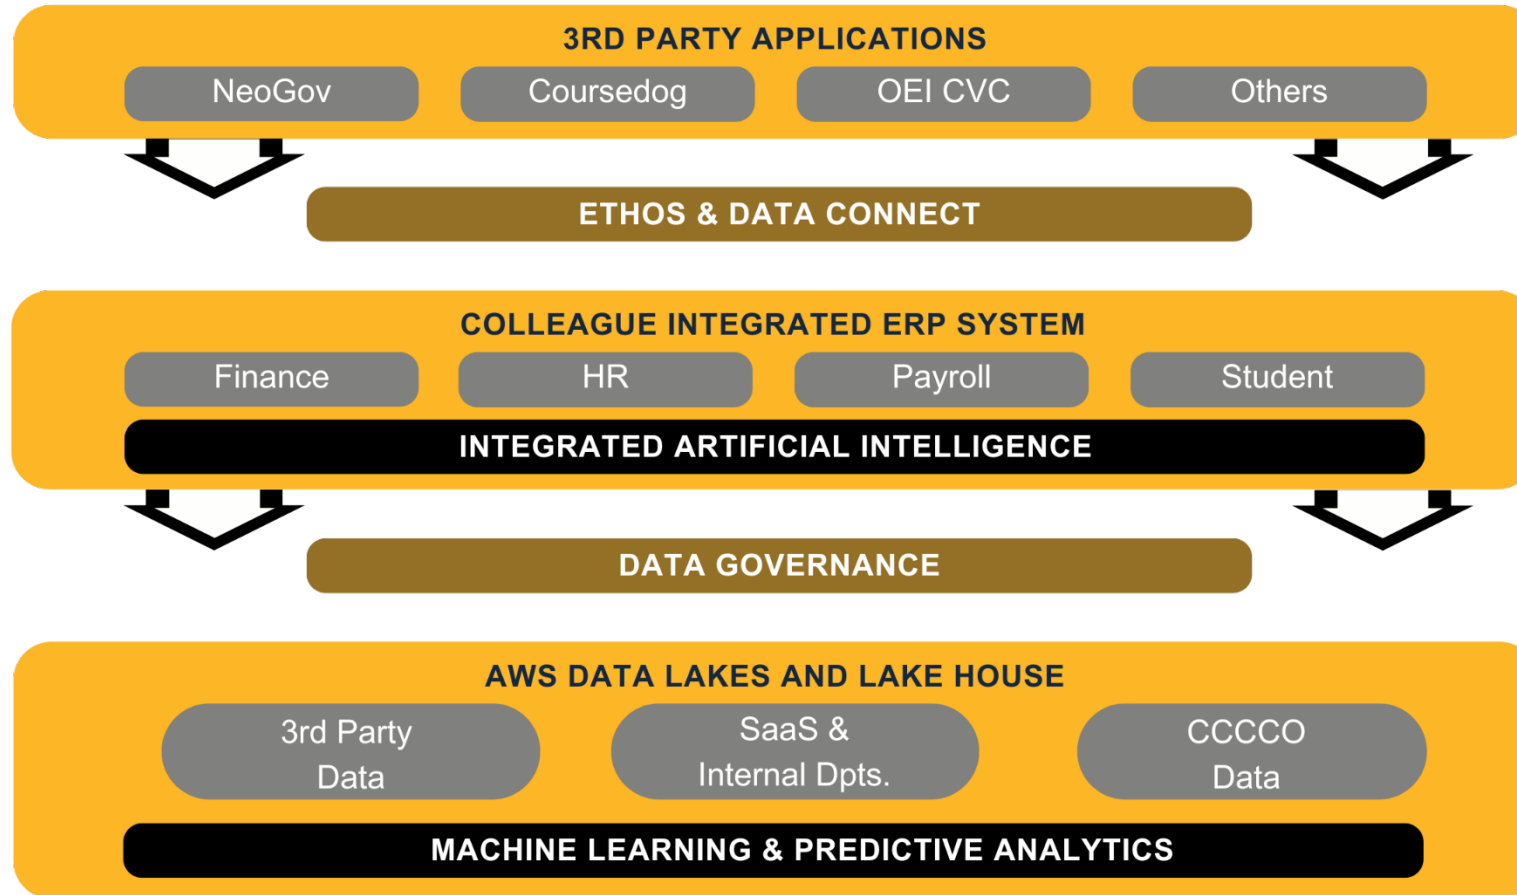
3RD PARTY APPLICATIONS

NeoGov

Coursedog

OEI CVC

Others

ETHOS & DATA CONNECT

COLLEAGUE INTEGRATED ERP SYSTEM

Finance

HR

Payroll

Student

INTEGRATED ARTIFICIAL INTELLIGENCE

DATA GOVERNANCE

AWS DATA LAKES AND LAKE HOUSE

3rd Party Data

SaaS & Internal Dpts.

CCCCO Data

MACHINE LEARNING & PREDICTIVE ANALYTICS